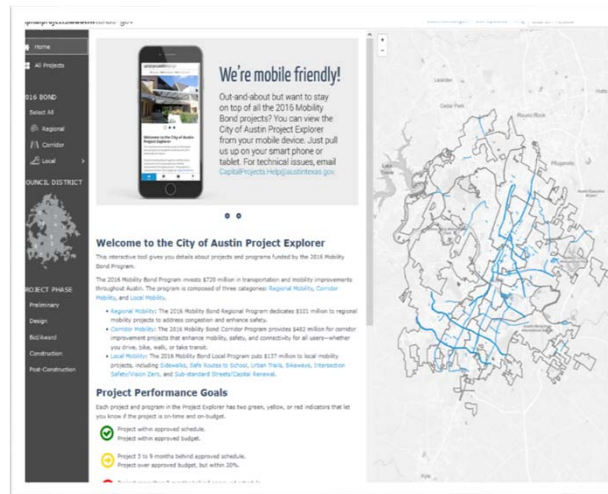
Home
All Projects
016 BOND
Select All
Regional
Corridor
Local
OUNCIL DISTRICT
ROJECT PHASE
Preliminary
Design
Bid/Award
Construction
Post-Construction

We're mobile friendly!

Out-and-about but want to stay on top of all the 2016 Mobility Bond projects? You can view the City of Austin Project Explorer from your mobile device. Just pull us up on your smart phone or tablet. For technical issues, email CapitalProjects.Help@austintexas.gov

Welcome to the City of Austin Project Explorer

This interactive tool gives you details about projects and programs funded by the 2016 Mobility Bond Program.

The 2016 Mobility Bond Program invests $720 million in transportation and mobility improvements throughout Austin. The program is composed of three categories: Regional Mobility, Corridor Mobility, and Local Mobility.

• Regional Mobility: The 2016 Mobility Bond Regional Program dedicates $101 million to regional mobility projects to address congestion and enhance safety.
• Corridor Mobility: The 2016 Mobility Bond Corridor Program provides $482 million for corridor improvement projects that enhance mobility, safety, and connectivity for all users—whether you drive, bike, walk, or take transit.
• Local Mobility: The 2016 Mobility Bond Local Program puts $137 million to local mobility projects, including Sidewalks, Safe Routes to School, Urban Trails, Bikeways, Intersection Safety/Vision Zero, and Sub-standard Streets/Capital Renewal.

Project Performance Goals

Each project and program in the Project Explorer has two green, yellow, or red indicators that let you know if the project is on-time and on-budget.

Project within approved schedule.
Project within approved budget.

Project 3 to 9 months behind approved schedule.
Project over approved budget, but within 20%.

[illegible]